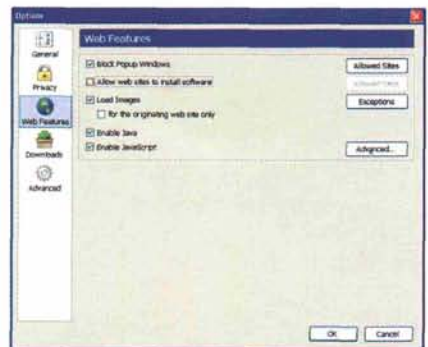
Options

General

Privacy

Web Features

Downloads

Advanced

Web Features

Block Popup Windows

Allowed Sites

Allow web sites to install software

Allowed Sites

Load Images

Exceptions

for the originating web site only

Enable Java

Enable JavaScript

Advanced...

OK

Cancel